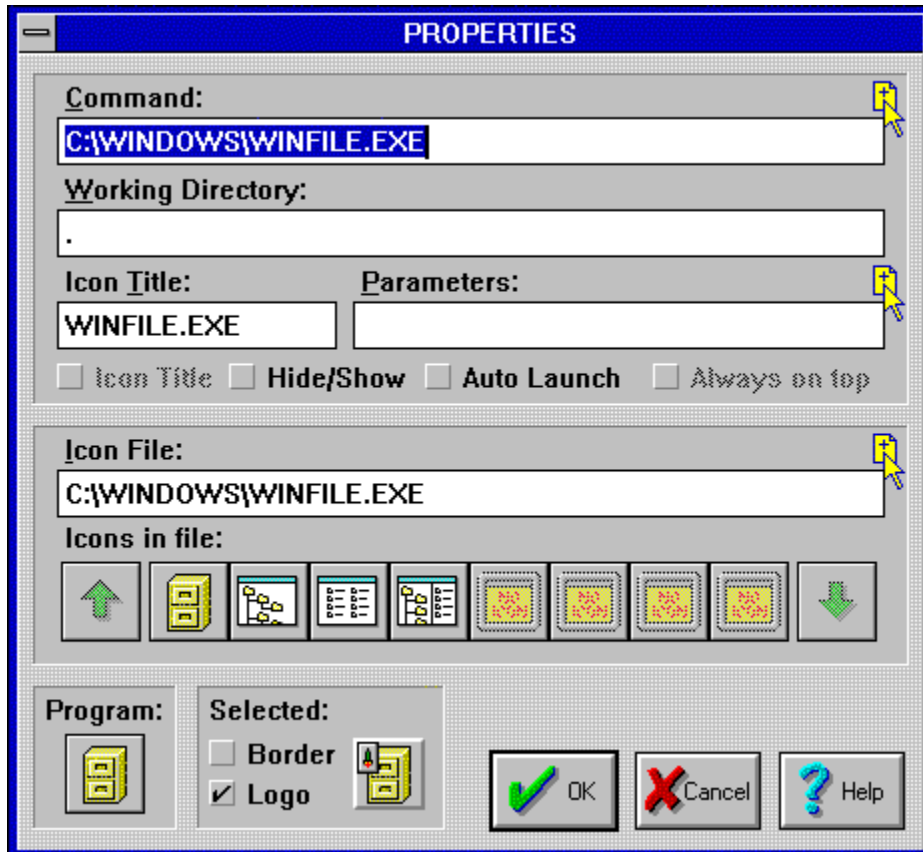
PROPERTIES

Command:
C:\WINDOWS\WINFILE.EXE

Working Directory:
.

Icon Title:
WINFILE.EXE

Parameters:

Icon Title
Hide/Show
Auto Launch
Always on top

Icon File:
C:\WINDOWS\WINFILE.EXE

Icons in file:

Program:

Selected:
Border
Logo

OK
Cancel
Help